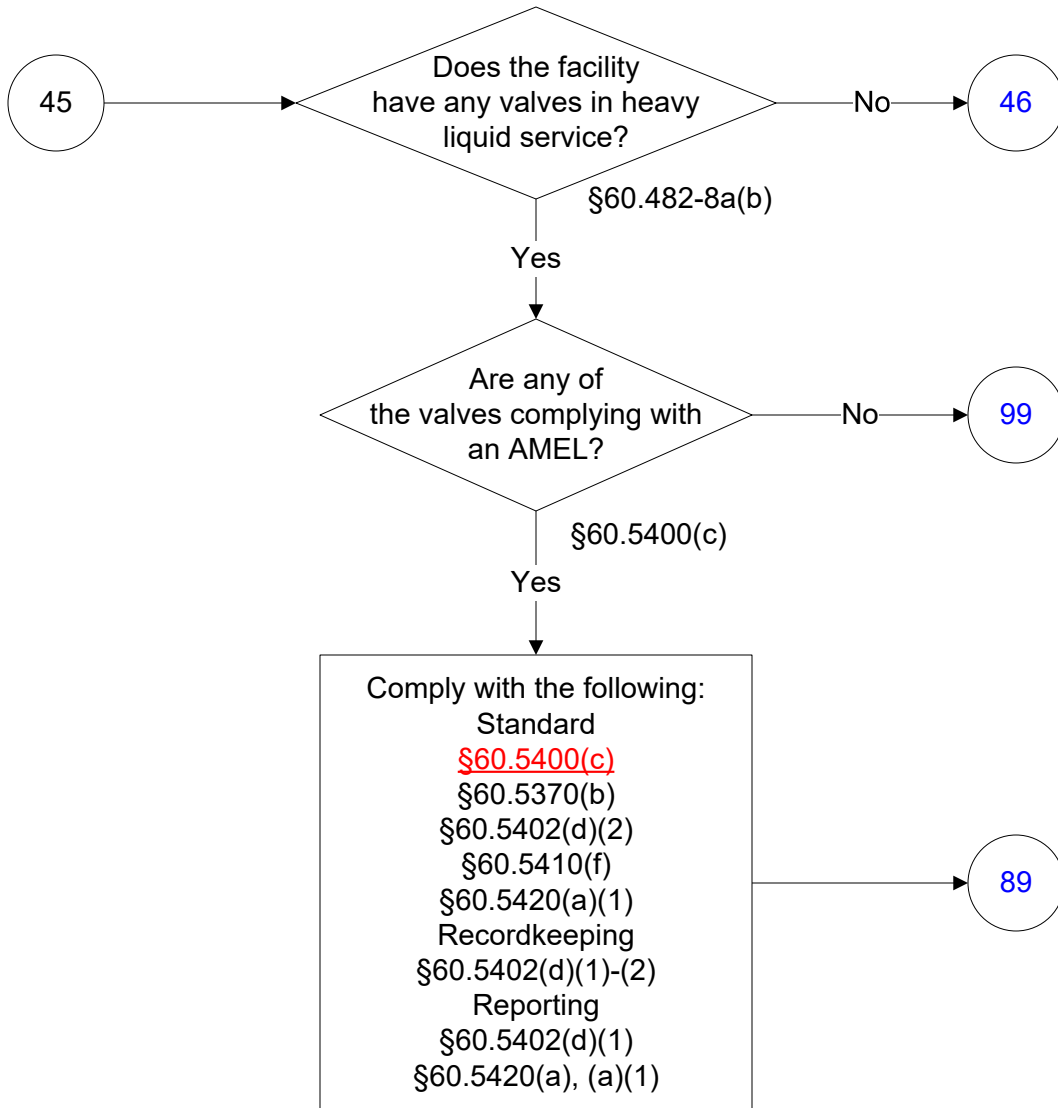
45

Does the facility have any valves in heavy liquid service?

No

46

§60.482-8a(b)

Yes

Are any of the valves complying with an AMEL?

No

99

§60.5400(c)

Yes

Comply with the following:
Standard
§60.5400(c)
§60.5370(b)
§60.5402(d)(2)
§60.5410(f)
§60.5420(a)(1)
Recordkeeping
§60.5402(d)(1)-(2)
Reporting
§60.5402(d)(1)
§60.5420(a), (a)(1)

89